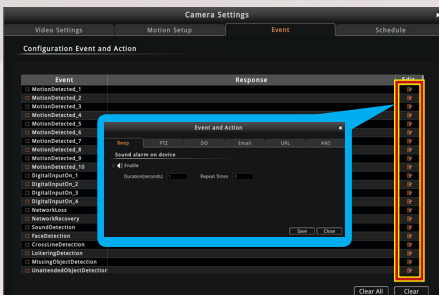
Camera Settings

Video Settings | Motion Setup | Event | Schedule

Configuration Event and Action

| Event | Response | Edit |
|---|---|---|
| MotionDetected_1 | | |
| MotionDetected_2 | | |
| MotionDetected_3 | | |
| MotionDetected_4 | | |
| MotionDetected_5 | | |
| MotionDetected_6 | | |
| MotionDetected_7 | | |
| MotionDetected_8 | | |
| MotionDetected_9 | | |
| MotionDetected_10 | | |
| DigitalInputOn_1 | | |
| DigitalInputOn_2 | | |
| DigitalInputOn_3 | | |
| DigitalInputOn_4 | | |
| NetworkLoss | | |
| NetworkRecovery | | |
| SoundDetection | | |
| FaceDetection | | |
| CrossLineDetection | | |
| LoiteringDetection | | |
| MissingObjectDetection | | |
| UnattendedObjectDetection | | |

Event and Action

Beep | PTZ | DO | Email | URL | ANS

Sound alarm on device

Enable

Duration(seconds) 1 Repeat Times 1

Save Close

Clear All Clear